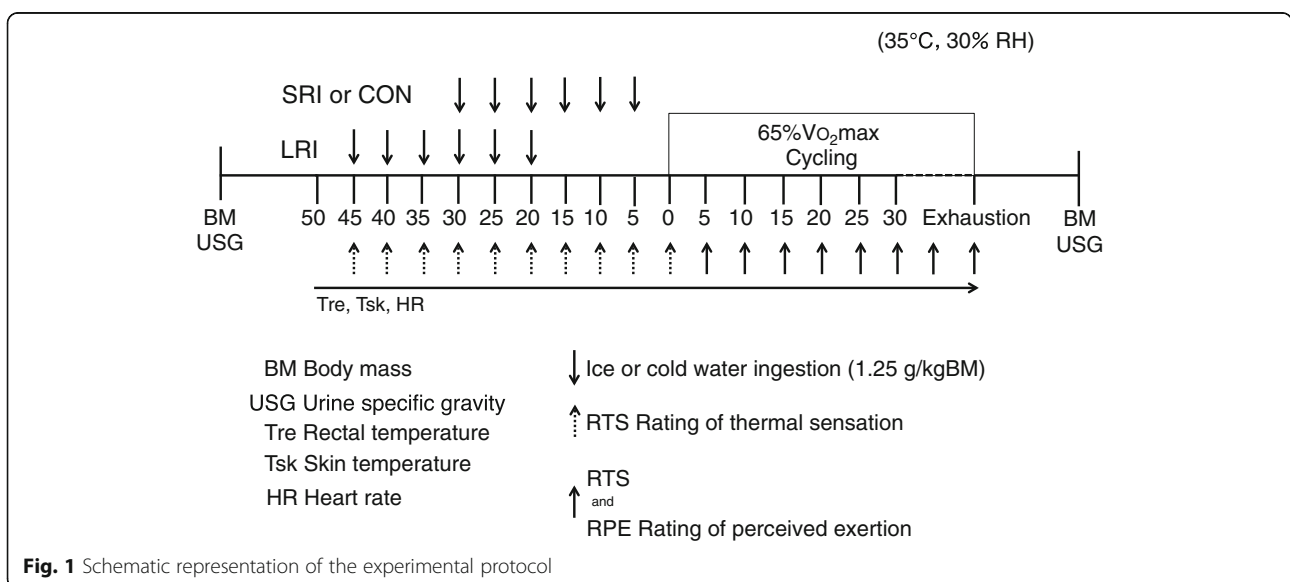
(35°C, 30% RH)

SRI or CON

LRI

65%$\dot{V}O_2$max
Cycling

BM
USG

50 45 40 35 30 25 20 15 10 5 0 5 10 15 20 25 30 Exhaustion

BM
USG

Tre, Tsk, HR

BM Body mass
USG Urine specific gravity
Tre Rectal temperature
Tsk Skin temperature
HR Heart rate

Ice or cold water ingestion (1.25 g/kgBM)

RTS Rating of thermal sensation

RTS
and
RPE Rating of perceived exertion

**Fig. 1** Schematic representation of the experimental protocol